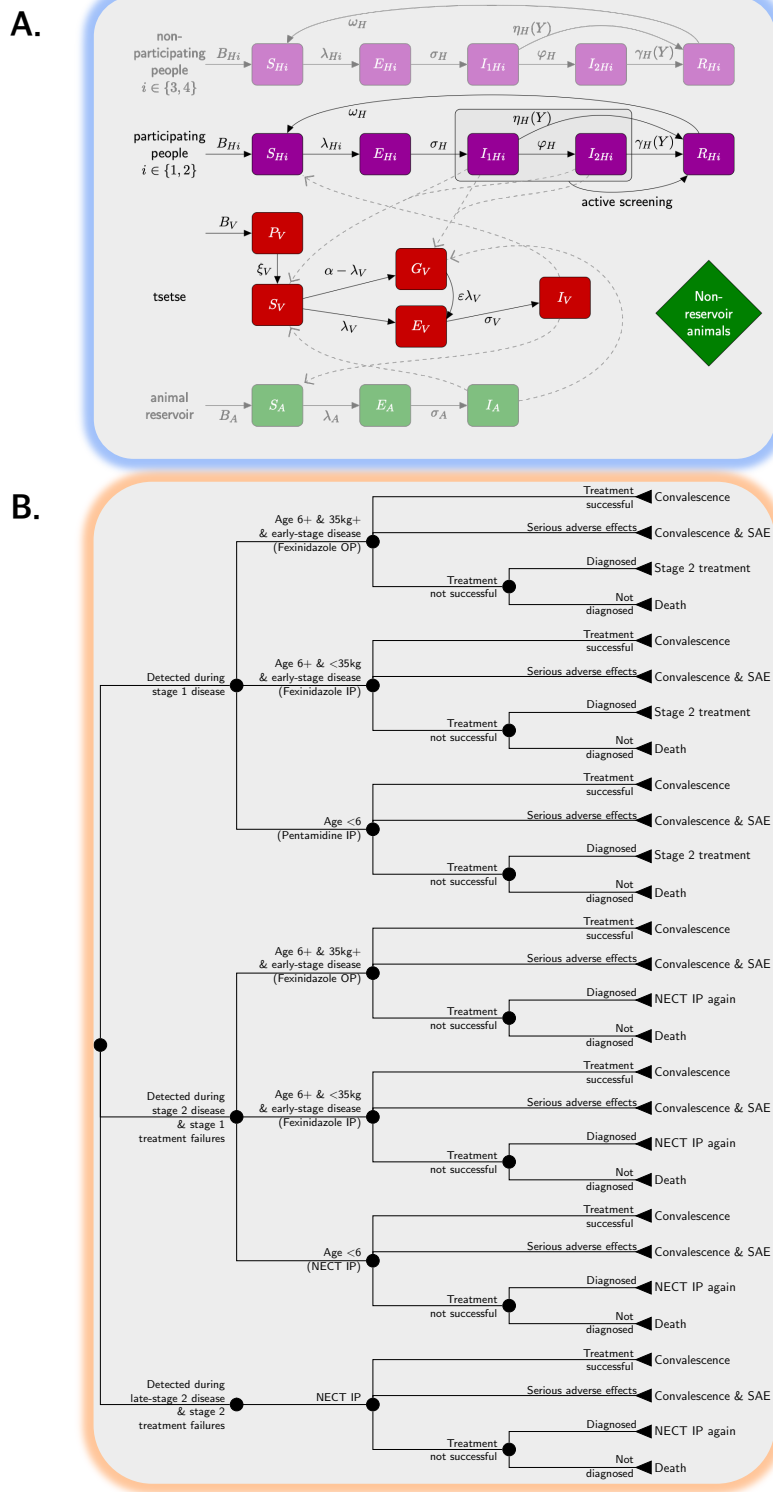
A.

non-participating people $i \in \{3,4\}$
$B_{Hi}$ $S_{Hi}$ $\lambda_{Hi}$ $E_{Hi}$ $\sigma_H$ $I_{1Hi}$ $\varphi_H$ $I_{2Hi}$ $\gamma_H(Y)$ $R_{Hi}$
$\omega_H$ $\eta_H(Y)$

participating people $i \in \{1,2\}$
$B_{Hi}$ $S_{Hi}$ $\lambda_{Hi}$ $E_{Hi}$ $\sigma_H$ $I_{1Hi}$ $\varphi_H$ $I_{2Hi}$ $\gamma_H(Y)$ $R_{Hi}$
$\omega_H$ $\eta_H(Y)$
active screening

tsetse
$B_V$ $P_V$ $\xi_V$ $S_V$ $\alpha - \lambda_V$ $G_V$ $\lambda_V$ $E_V$ $\varepsilon\lambda_V$ $\sigma_V$ $I_V$

Non-reservoir animals

animal reservoir
$B_A$ $S_A$ $\lambda_A$ $E_A$ $\sigma_A$ $I_A$

B.

Detected during stage 1 disease
Age 6+ & 35kg+ & early-stage disease (Fexinidazole OP)
Treatment successful — Convalescence
Serious adverse effects — Convalescence & SAE
Treatment not successful
Diagnosed — Stage 2 treatment
Not diagnosed — Death
Age 6+ & <35kg & early-stage disease (Fexinidazole IP)
Treatment successful — Convalescence
Serious adverse effects — Convalescence & SAE
Treatment not successful
Diagnosed — Stage 2 treatment
Not diagnosed — Death
Age <6 (Pentamidine IP)
Treatment successful — Convalescence
Serious adverse effects — Convalescence & SAE
Treatment not successful
Diagnosed — Stage 2 treatment
Not diagnosed — Death

Detected during stage 2 disease & stage 1 treatment failures
Age 6+ & 35kg+ & early-stage disease (Fexinidazole OP)
Treatment successful — Convalescence
Serious adverse effects — Convalescence & SAE
Treatment not successful
Diagnosed — NECT IP again
Not diagnosed — Death
Age 6+ & <35kg & early-stage disease (Fexinidazole IP)
Treatment successful — Convalescence
Serious adverse effects — Convalescence & SAE
Treatment not successful
Diagnosed — NECT IP again
Not diagnosed — Death
Age <6 (NECT IP)
Treatment successful — Convalescence
Serious adverse effects — Convalescence & SAE
Treatment not successful
Diagnosed — NECT IP again
Not diagnosed — Death

Detected during late-stage 2 disease & stage 2 treatment failures
NECT IP
Treatment successful — Convalescence
Serious adverse effects — Convalescence & SAE
Treatment not successful
Diagnosed — NECT IP again
Not diagnosed — Death